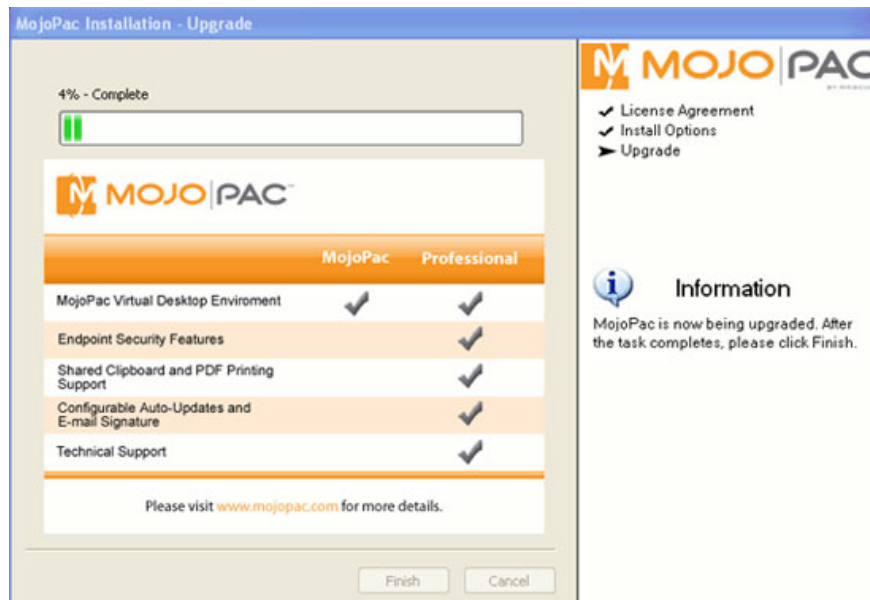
MojoPac Installation - Upgrade

4% - Complete

MOJO|PAC™

| | MojoPac | Professional |
|---|---|---|
| MojoPac Virtual Desktop Enviroment | ✔ | ✔ |
| Endpoint Security Features | | ✔ |
| Shared Clipboard and PDF Printing Support | | ✔ |
| Configurable Auto-Updates and E-mail Signature | | ✔ |
| Technical Support | | ✔ |

Please visit www.mojopac.com for more details.

Finish Cancel

MOJO|PAC

✔ License Agreement
✔ Install Options
➤ Upgrade

Information

MojoPac is now being upgraded. After the task completes, please click Finish.